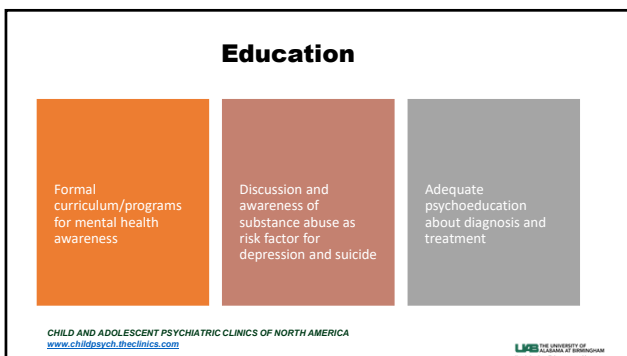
Education

Formal curriculum/programs for mental health awareness

Discussion and awareness of substance abuse as risk factor for depression and suicide

Adequate psychoeducation about diagnosis and treatment

CHILD AND ADOLESCENT PSYCHIATRIC CLINICS OF NORTH AMERICA
www.childpsych.theclinics.com

UAB THE UNIVERSITY OF ALABAMA AT BIRMINGHAM